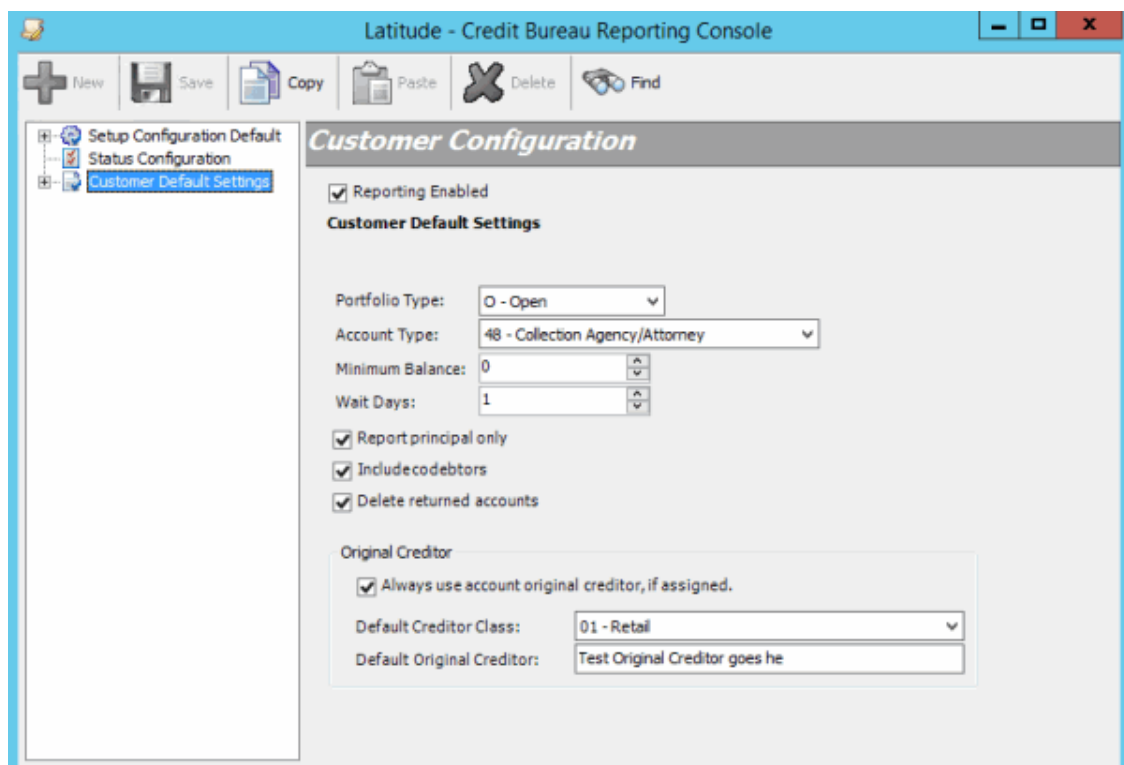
Latitude - Credit Bureau Reporting Console

New
Save
Copy
Paste
Delete
Find

Setup Configuration Default
Status Configuration
Customer Default Settings

Customer Configuration

Reporting Enabled

Customer Default Settings

Portfolio Type: O - Open
Account Type: 48 - Collection Agency/Attorney
Minimum Balance: 0
Wait Days: 1

Report principal only
Includecodebtors
Delete returned accounts

Original Creditor
Always use account original creditor, if assigned.
Default Creditor Class: 01 - Retail
Default Original Creditor: Test Original Creditor goes he